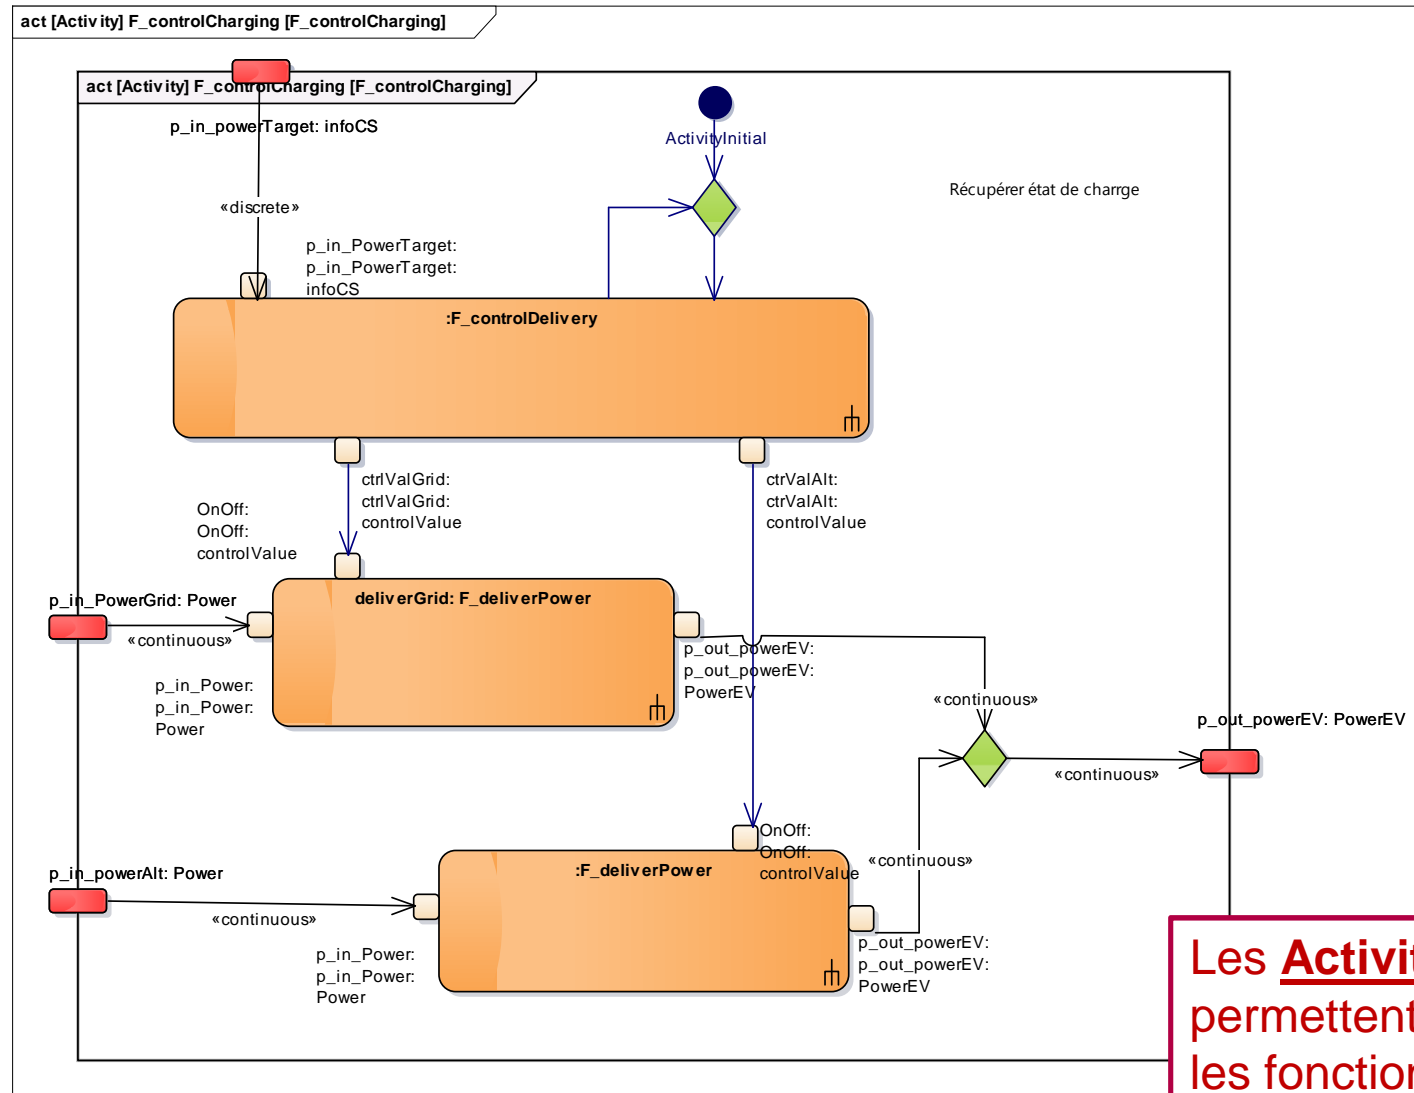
act [Activity] F_controlCharging [F_controlCharging]

act [Activity] F_controlCharging [F_controlCharging]

p_in_powerTarget: infoCS

ActivityInitial

Récupérer état de charrge

«discrete»

p_in_PowerTarget:
p_in_PowerTarget:
infoCS

:F_controlDelivery

ctrlValGrid:
ctrlValGrid:
controlValue

ctrValAlt:
ctrValAlt:
controlValue

OnOff:
OnOff:
controlValue

p_in_PowerGrid: Power

«continuous»

deliverGrid: F_deliverPower

p_out_powerEV:
p_out_powerEV:
PowerEV

«continuous»

p_out_powerEV: PowerEV

p_in_Power:
p_in_Power:
Power

«continuous»

OnOff:
OnOff:
controlValue

«continuous»

p_in_powerAlt: Power

:F_deliverPower

«continuous»

p_in_Power:
p_in_Power:
Power

p_out_powerEV:
p_out_powerEV:
PowerEV

Les Activit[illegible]
permettent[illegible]
les fonctio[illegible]